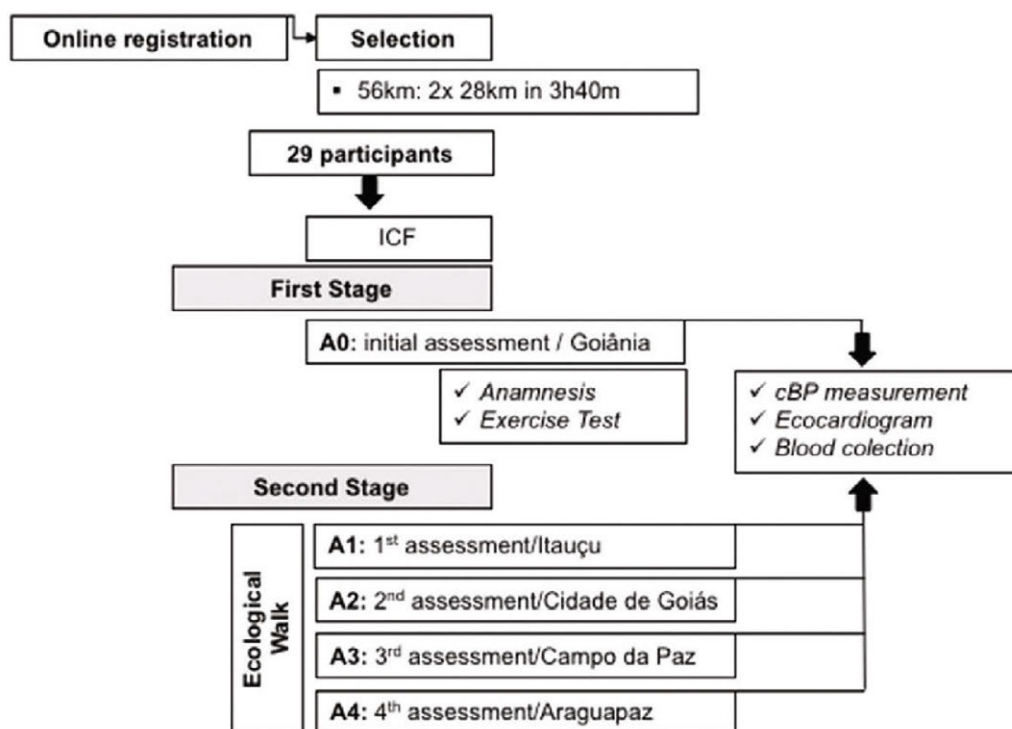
Online registration

Selection

▪ 56km: 2x 28km in 3h40m

29 participants

ICF

First Stage

A0: initial assessment / Goiânia

✓ Anamnesis
✓ Exercise Test

✓ cBP measurement
✓ Ecocardiogram
✓ Blood colection

Second Stage

Ecological Walk

A1: 1$^{st}$ assessment/Itauçu

A2: 2$^{nd}$ assessment/Cidade de Goiás

A3: 3$^{rd}$ assessment/Campo da Paz

A4: 4$^{th}$ assessment/Araguapaz